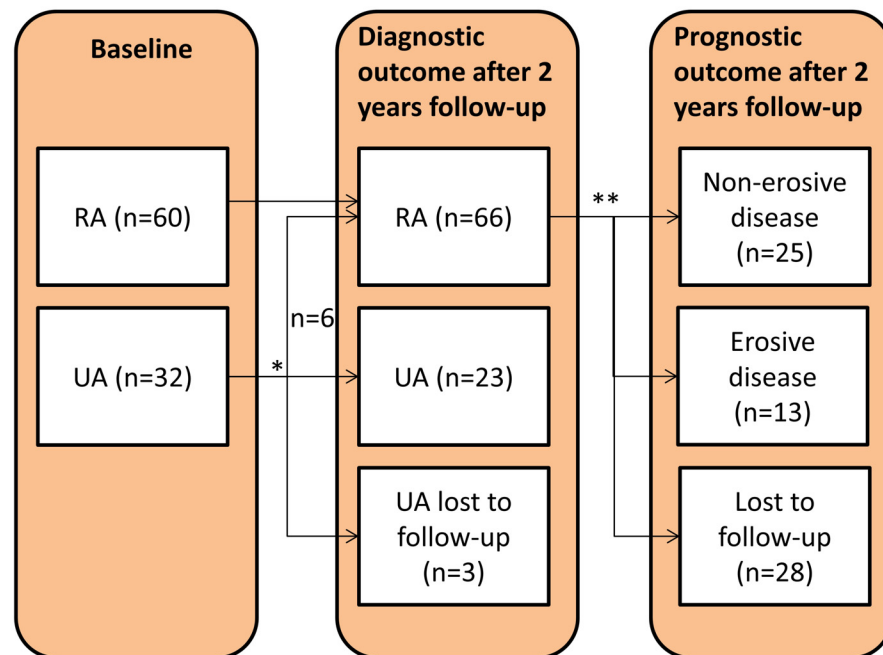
Baseline

RA (n=60)

UA (n=32)

Diagnostic outcome after 2 years follow-up

RA (n=66)

UA (n=23)

UA lost to follow-up (n=3)

n=6

*

**

Prognostic outcome after 2 years follow-up

Non-erosive disease (n=25)

Erosive disease (n=13)

Lost to follow-up (n=28)